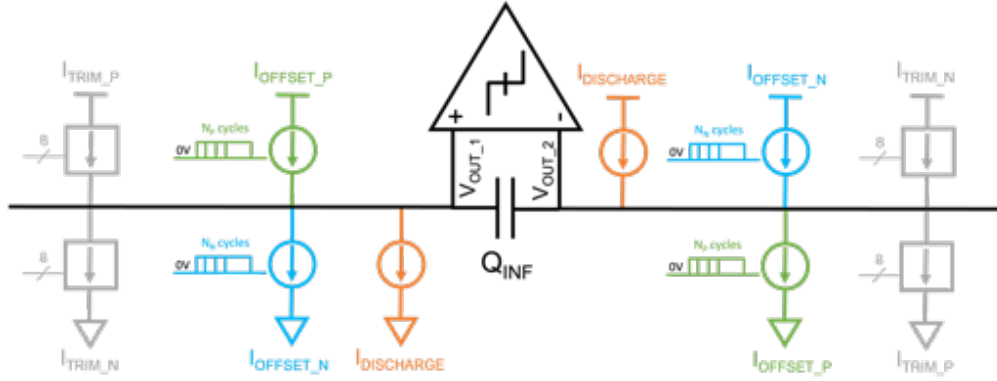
$I_{TRIM\_P}$

8

8

$I_{TRIM\_N}$

$I_{OFFSET\_P}$

$N_P$ cycles

0V

$N_N$ cycles

0V

$I_{OFFSET\_N}$

$I_{DISCHARGE}$

+

-

$V_{OUT\_1}$

$V_{OUT\_2}$

$Q_{INF}$

$I_{DISCHARGE}$

$I_{OFFSET\_N}$

$N_N$ cycles

0V

$N_P$ cycles

0V

$I_{OFFSET\_P}$

$I_{TRIM\_N}$

8

8

$I_{TRIM\_P}$